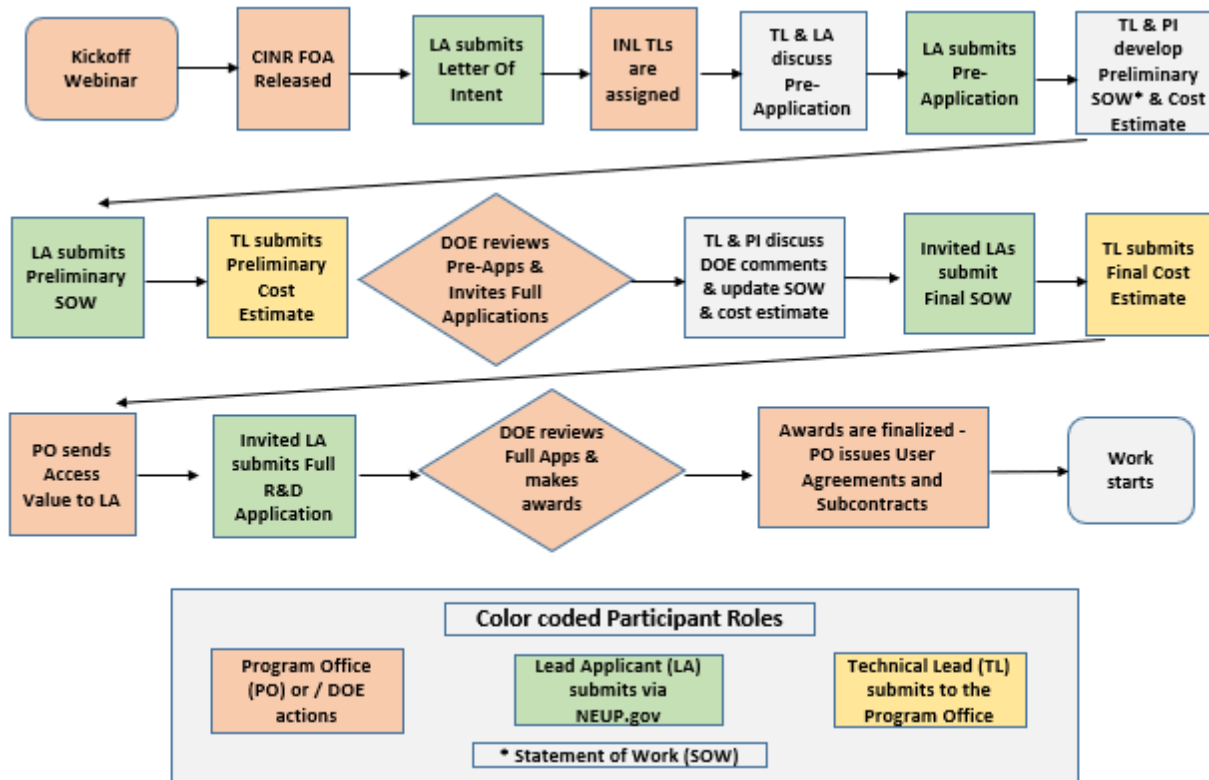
Kickoff Webinar

CINR FOA Released

LA submits Letter Of Intent

INL TLs are assigned

TL & LA discuss Pre-Application

LA submits Pre-Application

TL & PI develop Preliminary SOW* & Cost Estimate

LA submits Preliminary SOW

TL submits Preliminary Cost Estimate

DOE reviews Pre-Apps & Invites Full Applications

TL & PI discuss DOE comments & update SOW & cost estimate

Invited LAs submit Final SOW

TL submits Final Cost Estimate

PO sends Access Value to LA

Invited LA submits Full R&D Application

DOE reviews Full Apps & makes awards

Awards are finalized - PO issues User Agreements and Subcontracts

Work starts

Color coded Participant Roles

Program Office (PO) or / DOE actions

Lead Applicant (LA) submits via NEUP.gov

Technical Lead (TL) submits to the Program Office

* Statement of Work (SOW)